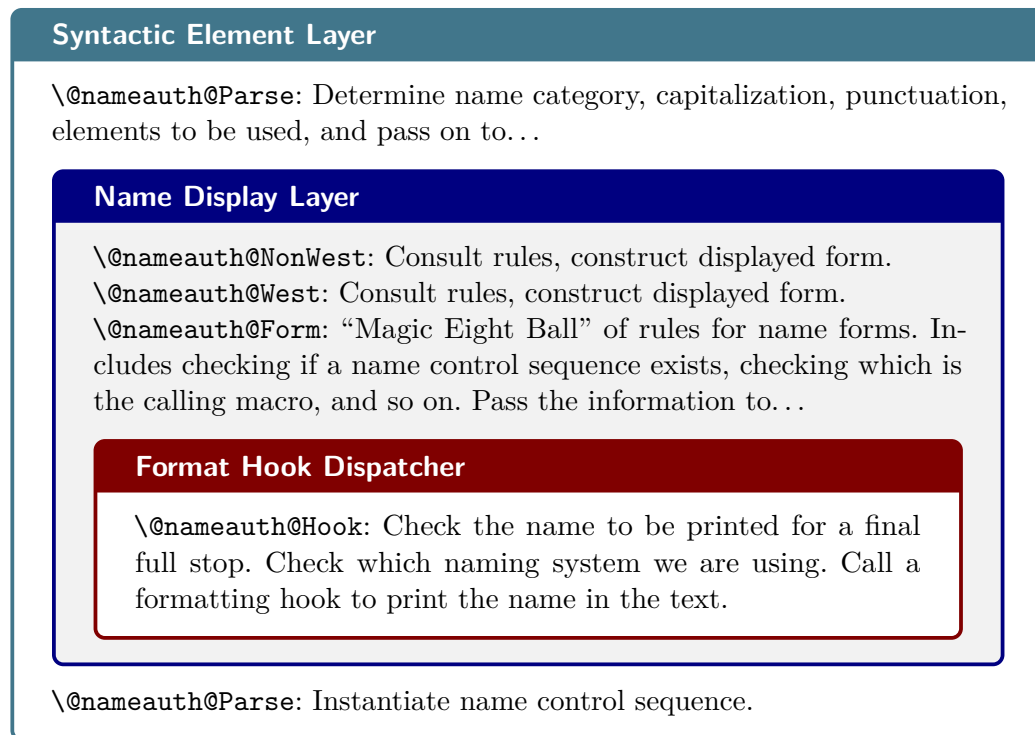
Syntactic Element Layer

\@nameauth@Parse: Determine name category, capitalization, punctuation, elements to be used, and pass on to...

Name Display Layer

\@nameauth@NonWest: Consult rules, construct displayed form.
\@nameauth@West: Consult rules, construct displayed form.
\@nameauth@Form: “Magic Eight Ball” of rules for name forms. Includes checking if a name control sequence exists, checking which is the calling macro, and so on. Pass the information to...

Format Hook Dispatcher

\@nameauth@Hook: Check the name to be printed for a final full stop. Check which naming system we are using. Call a formatting hook to print the name in the text.

\@nameauth@Parse: Instantiate name control sequence.